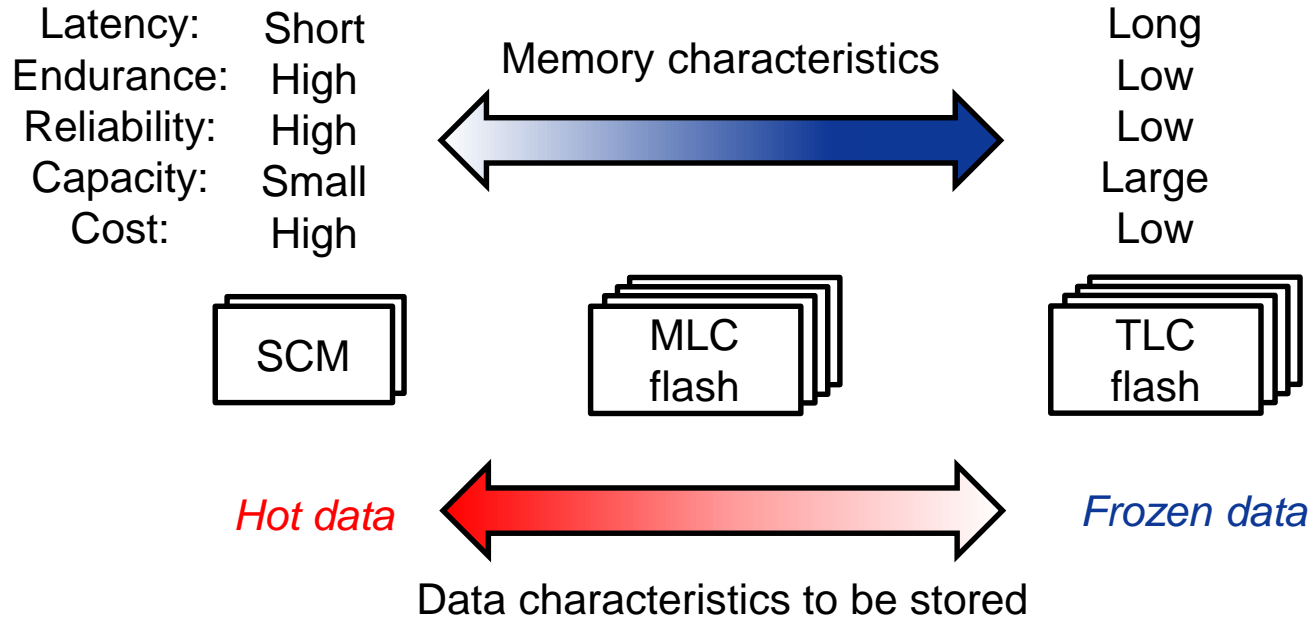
Latency: Short
Endurance: High
Reliability: High
Capacity: Small
Cost: High

Memory characteristics

Long
Low
Low
Large
Low

SCM

MLC flash

TLC flash

Hot data

Frozen data

Data characteristics to be stored